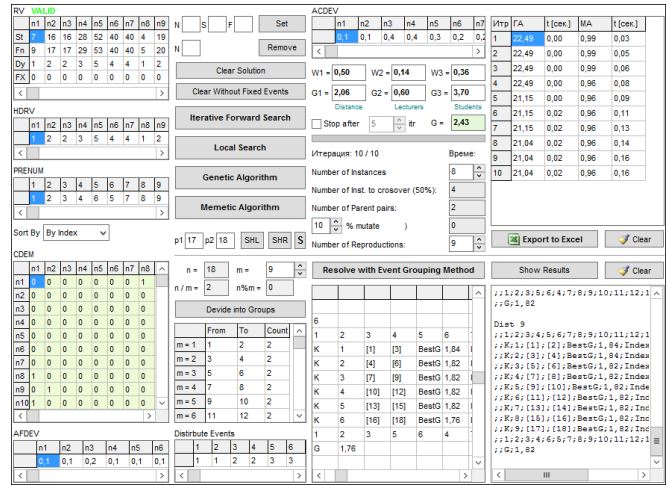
RV VALID

| | n1 | n2 | n3 | n4 | n5 | n6 | n7 | n8 | n9 |
|---|---|---|---|---|---|---|---|---|---|
| St | 7 | 16 | 16 | 28 | 52 | 40 | 40 | 4 | 19 |
| Fn | 9 | 17 | 17 | 29 | 53 | 40 | 40 | 5 | 20 |
| Dy | 1 | 2 | 3 | 2 | 3 | 5 | 4 | 1 | 2 |
| FX | 0 | 0 | 0 | 0 | 0 | 0 | 0 | 0 | 0 |

N S F Set
N Remove
Clear Solution
Clear Without Fixed Events
Iterative Forward Search
Local Search
Genetic Algorithm
Memetic Algorithm

HDRV

| n1 | n2 | n3 | n4 | n5 | n6 | n7 | n8 | n9 |
|---|---|---|---|---|---|---|---|---|
| 1 | 2 | 3 | 2 | 3 | 5 | 4 | 1 | 2 |

PRENUM

| 1 | 2 | 3 | 4 | 5 | 6 | 7 | 8 | 9 |
|---|---|---|---|---|---|---|---|---|
| 1 | 2 | 3 | 4 | 5 | 6 | 7 | 8 | 9 |

Sort By By Index

CDEM

| | n1 | n2 | n3 | n4 | n5 | n6 | n7 | n8 |
|---|---|---|---|---|---|---|---|---|
| n1 | 0 | 0 | 0 | 0 | 0 | 0 | 0 | 1 |
| n2 | 0 | 0 | 0 | 0 | 0 | 0 | 0 | 0 |
| n3 | 0 | 0 | 0 | 0 | 0 | 0 | 0 | 0 |
| n4 | 0 | 0 | 0 | 0 | 0 | 0 | 0 | 0 |
| n5 | 0 | 0 | 0 | 0 | 0 | 0 | 0 | 0 |
| n6 | 0 | 0 | 0 | 0 | 0 | 0 | 0 | 0 |
| n7 | 0 | 0 | 0 | 0 | 0 | 0 | 0 | 0 |
| n8 | 1 | 0 | 0 | 0 | 0 | 0 | 0 | 0 |
| n9 | 0 | 1 | 0 | 0 | 0 | 0 | 0 | 0 |
| n10 | 1 | 0 | 0 | 0 | 0 | 0 | 0 | 0 |

AFDEV

| n1 | n2 | n3 | n4 | n5 | n6 |
|---|---|---|---|---|---|
| 0,1 | 0,1 | 0,2 | 0,1 | 0,1 | 0,1 |

p1 17 p2 18 SHL SHR S

n = 18 m = 9
n / m = 2 n%m = 0
Devide into Groups

| | From | To | Count |
|---|---|---|---|
| m = 1 | 1 | 2 | 2 |
| m = 2 | 3 | 4 | 2 |
| m = 3 | 5 | 6 | 2 |
| m = 4 | 7 | 8 | 2 |
| m = 5 | 9 | 10 | 2 |
| m = 6 | 11 | 12 | 2 |

Distribute Events

| 1 | 2 | 3 | 4 |
|---|---|---|---|
| 1 | 1 | 2 | 2 | 3 | 3 |

ACDEV

| n1 | n2 | n3 | n4 | n5 | n6 | n7 |
|---|---|---|---|---|---|---|
| 0,1 | 0,1 | 0,4 | 0,4 | 0,3 | 0,2 | 0,2 |

W1 = 0,50 W2 = 0,14 W3 = 0,36
G1 = 2,06 G2 = 0,60 G3 = 3,70
Distance Lecturers Students
Stop after 5 itr G = 2,43

Итерация: 10 / 10 Време:
Number of Instances 8
Number of Inst. to crosover (50%): 4
Number of Parent pairs: 2
10 % mutate 0
Number of Reproductions: 9

| Итр | ГА | t [сек.] | МА | t [сек.] |
|---|---|---|---|---|
| 1 | 22,49 | 0,00 | 0,99 | 0,03 |
| 2 | 22,49 | 0,00 | 0,99 | 0,05 |
| 3 | 22,49 | 0,00 | 0,99 | 0,06 |
| 4 | 22,49 | 0,00 | 0,96 | 0,08 |
| 5 | 21,15 | 0,00 | 0,99 | 0,10 |
| 6 | 21,15 | 0,02 | 0,96 | 0,11 |
| 7 | 21,15 | 0,02 | 0,96 | 0,13 |
| 8 | 21,04 | 0,02 | 0,96 | 0,14 |
| 9 | 21,04 | 0,02 | 0,96 | 0,16 |
| 10 | 21,04 | 0,02 | 0,96 | 0,17 |

Export to Excel Clear

Resolve with Event Grouping Method
Show Results Clear

6
1 2 3 4 5 6
K 1 [1] [3] BestG 1,84
K 2 [4] [6] BestG 1,82
K 3 [7] [9] BestG 1,82
K 4 [10] [12] BestG 1,82
K 5 [13] [15] BestG 1,82
K 6 [16] [18] BestG 1,76
1 2 3 5 6 4
G 1,76

;;1;2;3;5;6;4;7;8;9;10;11;12;1
;;G;1,82

Dist 9
;;1;2;3;4;5;6;7;8;9;10;11;12;1
;;K;1;[1];[2];BestG;1,84;Index
;;K;2;[3];[4];BestG;1,84;Index
;;K;3;[5];[6];BestG;1,82;Index
;;K;4;[7];[8];BestG;1,82;Index
;;K;5;[9];[10];BestG;1,82;Index
;;K;6;[11];[12];BestG;1,82;Inc
;;K;7;[13];[14];BestG;1,82;Inc
;;K;8;[15];[16];BestG;1,82;Inc
;;K;9;[17];[18];BestG;1,82;Inc
;;1;2;3;4;6;5;7;8;9;10;11;12;1
;;G;1,82